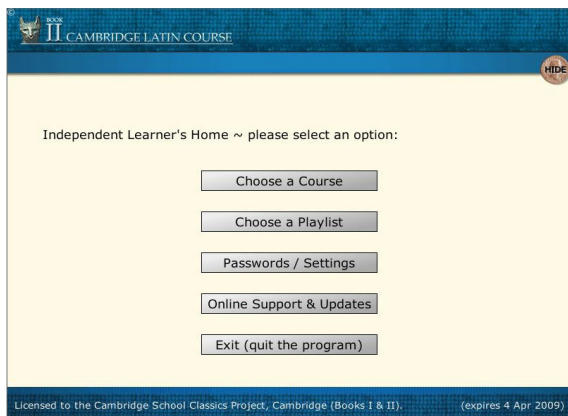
BOOK II CAMBRIDGE LATIN COURSE

HIDE

Independent Learner's Home ~ please select an option:

Choose a Course

Choose a Playlist

Passwords / Settings

Online Support & Updates

Exit (quit the program)

Licensed to the Cambridge School Classics Project, Cambridge (Books I & II). (expires 4 Apr 2009)